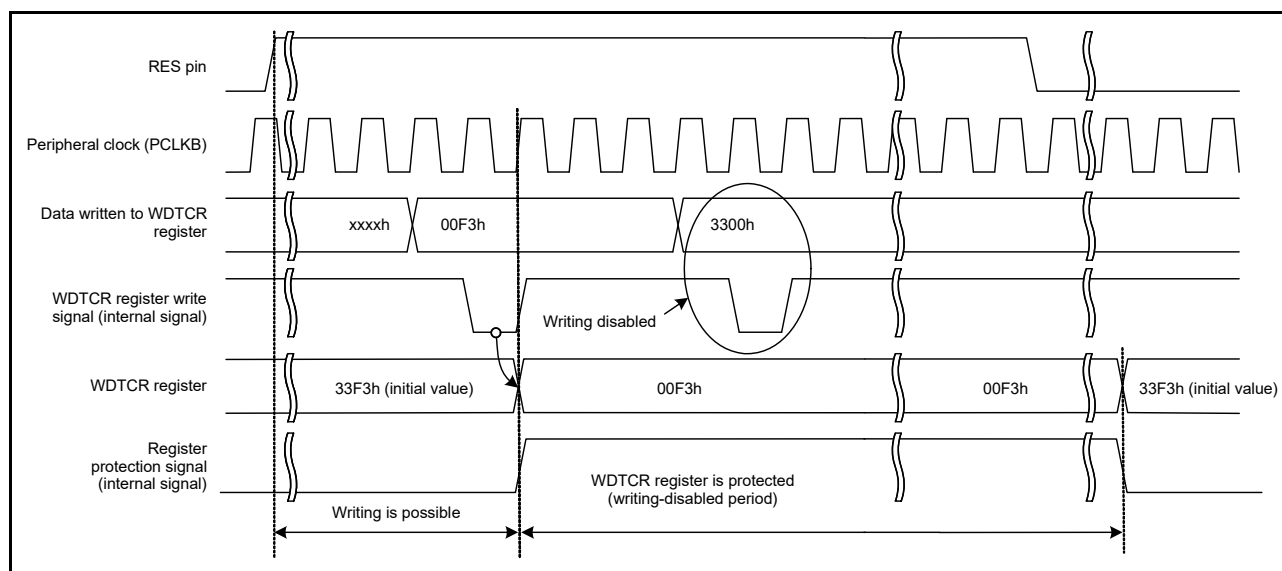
RES pin

Peripheral clock (PCLKB)

Data written to WDTCR register

xxxxh

00F3h

3300h

WDTCR register write signal (internal signal)

Writing disabled

WDTCR register

33F3h (initial value)

00F3h

00F3h

33F3h (initial value)

Register protection signal (internal signal)

WDTCR register is protected (writing-disabled period)

Writing is possible